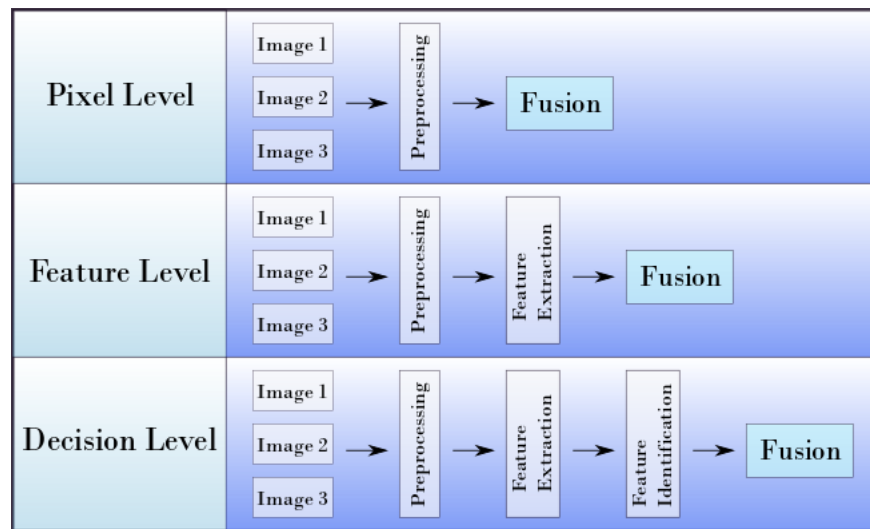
Pixel Level

Image 1
Image 2
Image 3

Preprocessing

Fusion

Feature Level

Image 1
Image 2
Image 3

Preprocessing

Feature Extraction

Fusion

Decision Level

Image 1
Image 2
Image 3

Preprocessing

Feature Extraction

Feature Identification

Fusion